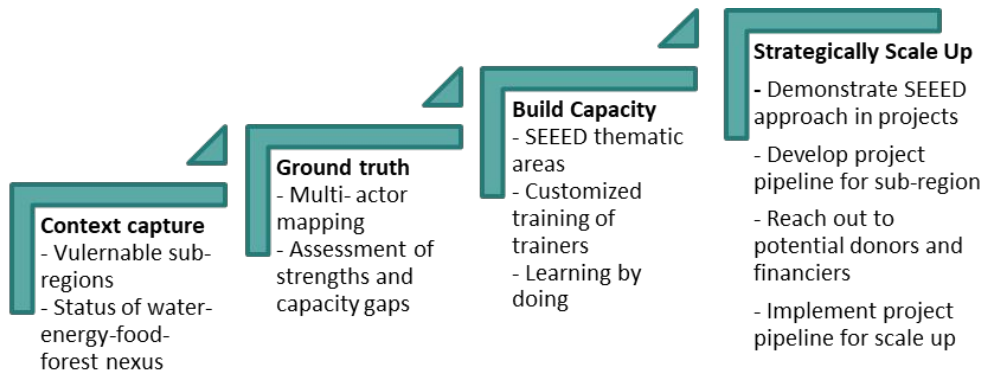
Context capture
- Vulnerable sub-regions
- Status of water-energy-food-forest nexus

Ground truth
- Multi-actor mapping
- Assessment of strengths and capacity gaps

Build Capacity
- SEEED thematic areas
- Customized training of trainers
- Learning by doing

Strategically Scale Up
- Demonstrate SEEED approach in projects
- Develop project pipeline for sub-region
- Reach out to potential donors and financiers
- Implement project pipeline for scale up